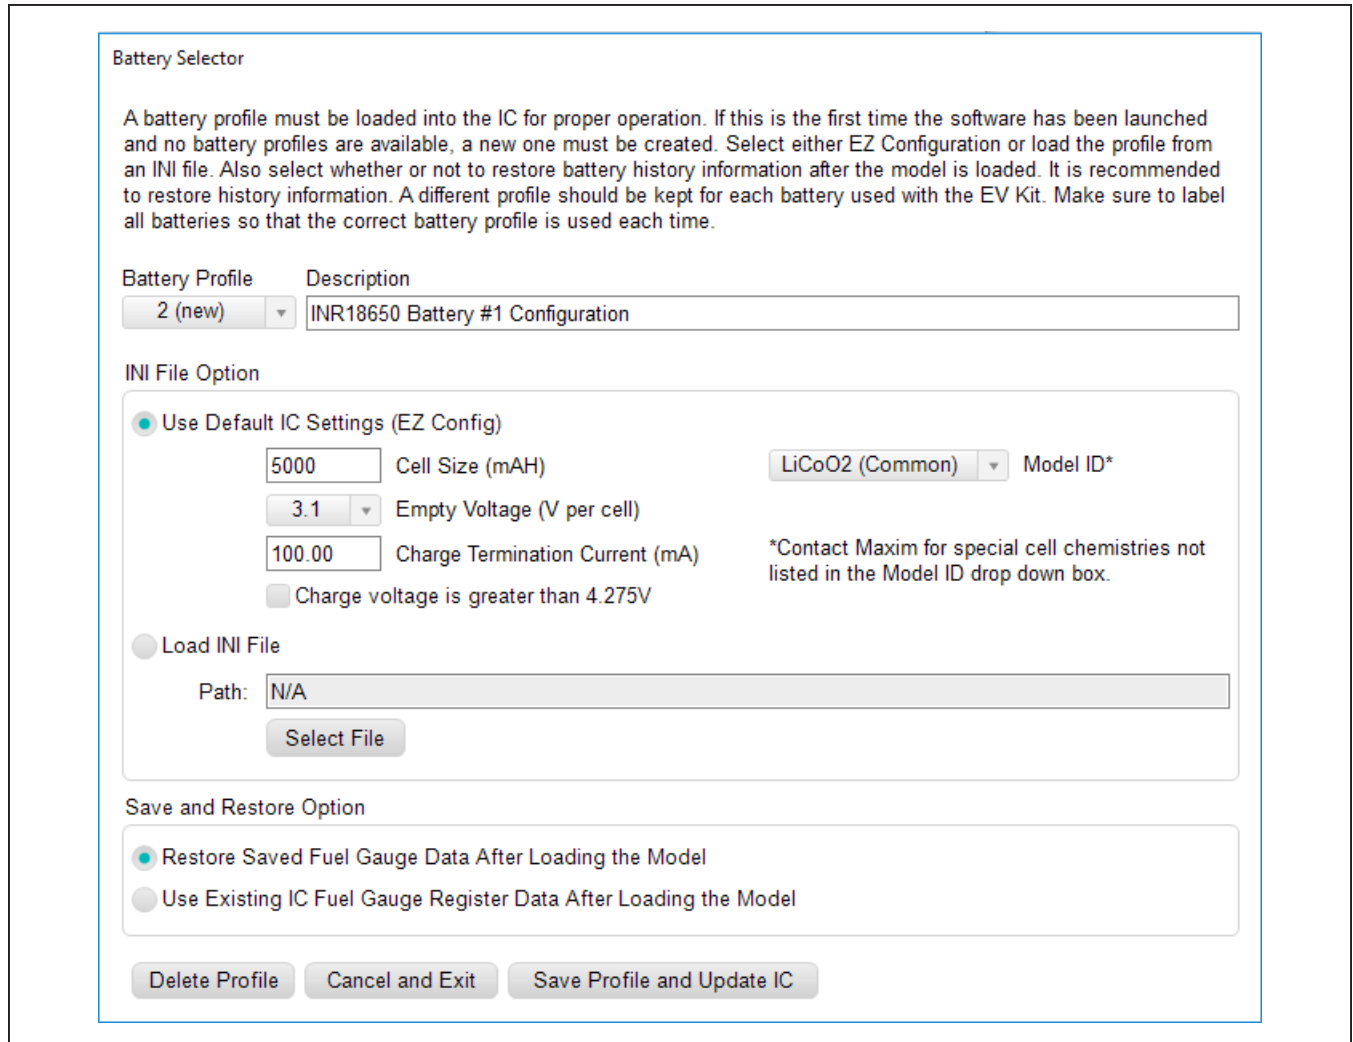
Battery Selector

A battery profile must be loaded into the IC for proper operation. If this is the first time the software has been launched and no battery profiles are available, a new one must be created. Select either EZ Configuration or load the profile from an INI file. Also select whether or not to restore battery history information after the model is loaded. It is recommended to restore history information. A different profile should be kept for each battery used with the EV Kit. Make sure to label all batteries so that the correct battery profile is used each time.

Battery Profile
2 (new)
Description
INR18650 Battery #1 Configuration

INI File Option

Use Default IC Settings (EZ Config)

5000 Cell Size (mAH)
LiCoO2 (Common) Model ID*
3.1 Empty Voltage (V per cell)
100.00 Charge Termination Current (mA)
*Contact Maxim for special cell chemistries not listed in the Model ID drop down box.
Charge voltage is greater than 4.275V

Load INI File
Path: N/A
Select File

Save and Restore Option

Restore Saved Fuel Gauge Data After Loading the Model
Use Existing IC Fuel Gauge Register Data After Loading the Model

Delete Profile
Cancel and Exit
Save Profile and Update IC